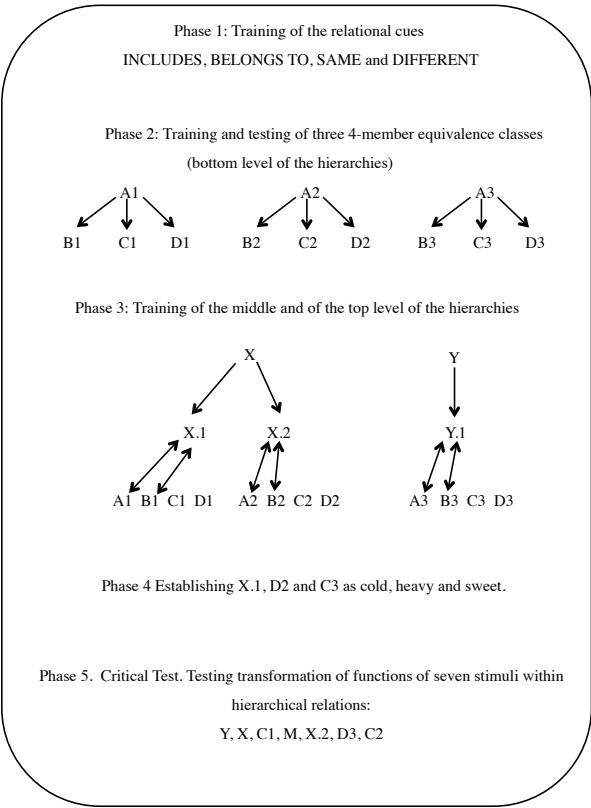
Phase 1: Training of the relational cues

INCLUDES, BELONGS TO, SAME and DIFFERENT

Phase 2: Training and testing of three 4-member equivalence classes (bottom level of the hierarchies)

A1
B1 C1 D1

A2
B2 C2 D2

A3
B3 C3 D3

Phase 3: Training of the middle and of the top level of the hierarchies

X
X.1 X.2
A1 B1 C1 D1 A2 B2 C2 D2

Y
Y.1
A3 B3 C3 D3

Phase 4 Establishing X.1, D2 and C3 as cold, heavy and sweet.

Phase 5. Critical Test. Testing transformation of functions of seven stimuli within hierarchical relations:

Y, X, C1, M, X.2, D3, C2